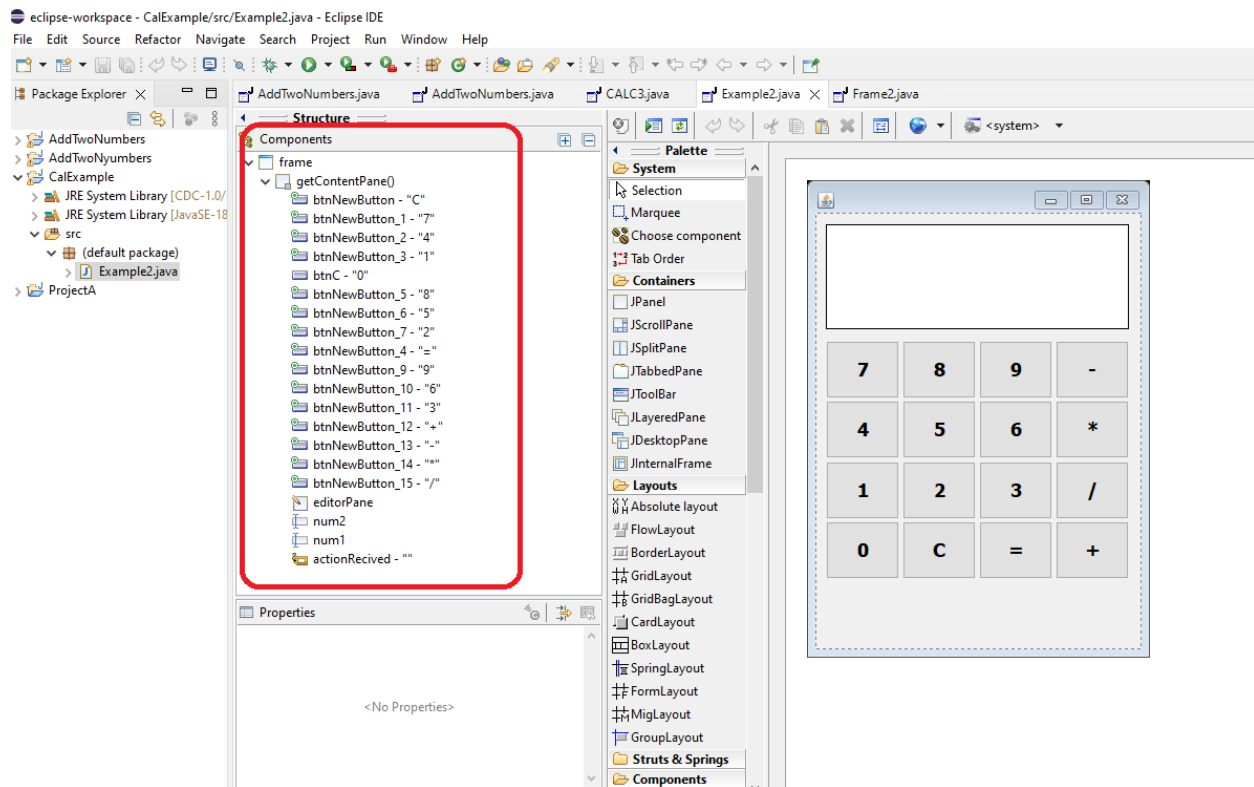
eclipse-workspace - CalExample/src/Example2.java - Eclipse IDE

File Edit Source Refactor Navigate Search Project Run Window Help

Package Explorer

AddTwoNumbers
AddTwoNyumbers
CalExample
JRE System Library [CDC-1.0/
JRE System Library [JavaSE-18
src
(default package)
Example2.java
ProjectA

AddTwoNumbers.java
AddTwoNumbers.java
CALC3.java
Example2.java
Frame2.java

Structure

Components
frame
getContentPane()
btnNewButton - "C"
btnNewButton_1 - "7"
btnNewButton_2 - "4"
btnNewButton_3 - "1"
btnC - "0"
btnNewButton_5 - "8"
btnNewButton_6 - "5"
btnNewButton_7 - "2"
btnNewButton_4 - "="
btnNewButton_9 - "9"
btnNewButton_10 - "6"
btnNewButton_11 - "3"
btnNewButton_12 - "+"
btnNewButton_13 - "-"
btnNewButton_14 - "*"
btnNewButton_15 - "/"
editorPane
num2
num1
actionRecived - ""

Properties

<No Properties>

<system>

Palette
System
Selection
Marquee
Choose component
Tab Order
Containers
JPanel
JScrollPane
JSplitPane
JTabbedPane
JToolBar
JLayeredPane
JDesktopPane
JInternalFrame
Layouts
Absolute layout
FlowLayout
BorderLayout
GridLayout
GridBagLayout
CardLayout
BoxLayout
SpringLayout
FormLayout
MigLayout
GroupLayout
Struts & Springs
Components

7 8 9 -
4 5 6 *
1 2 3 /
0 C = +